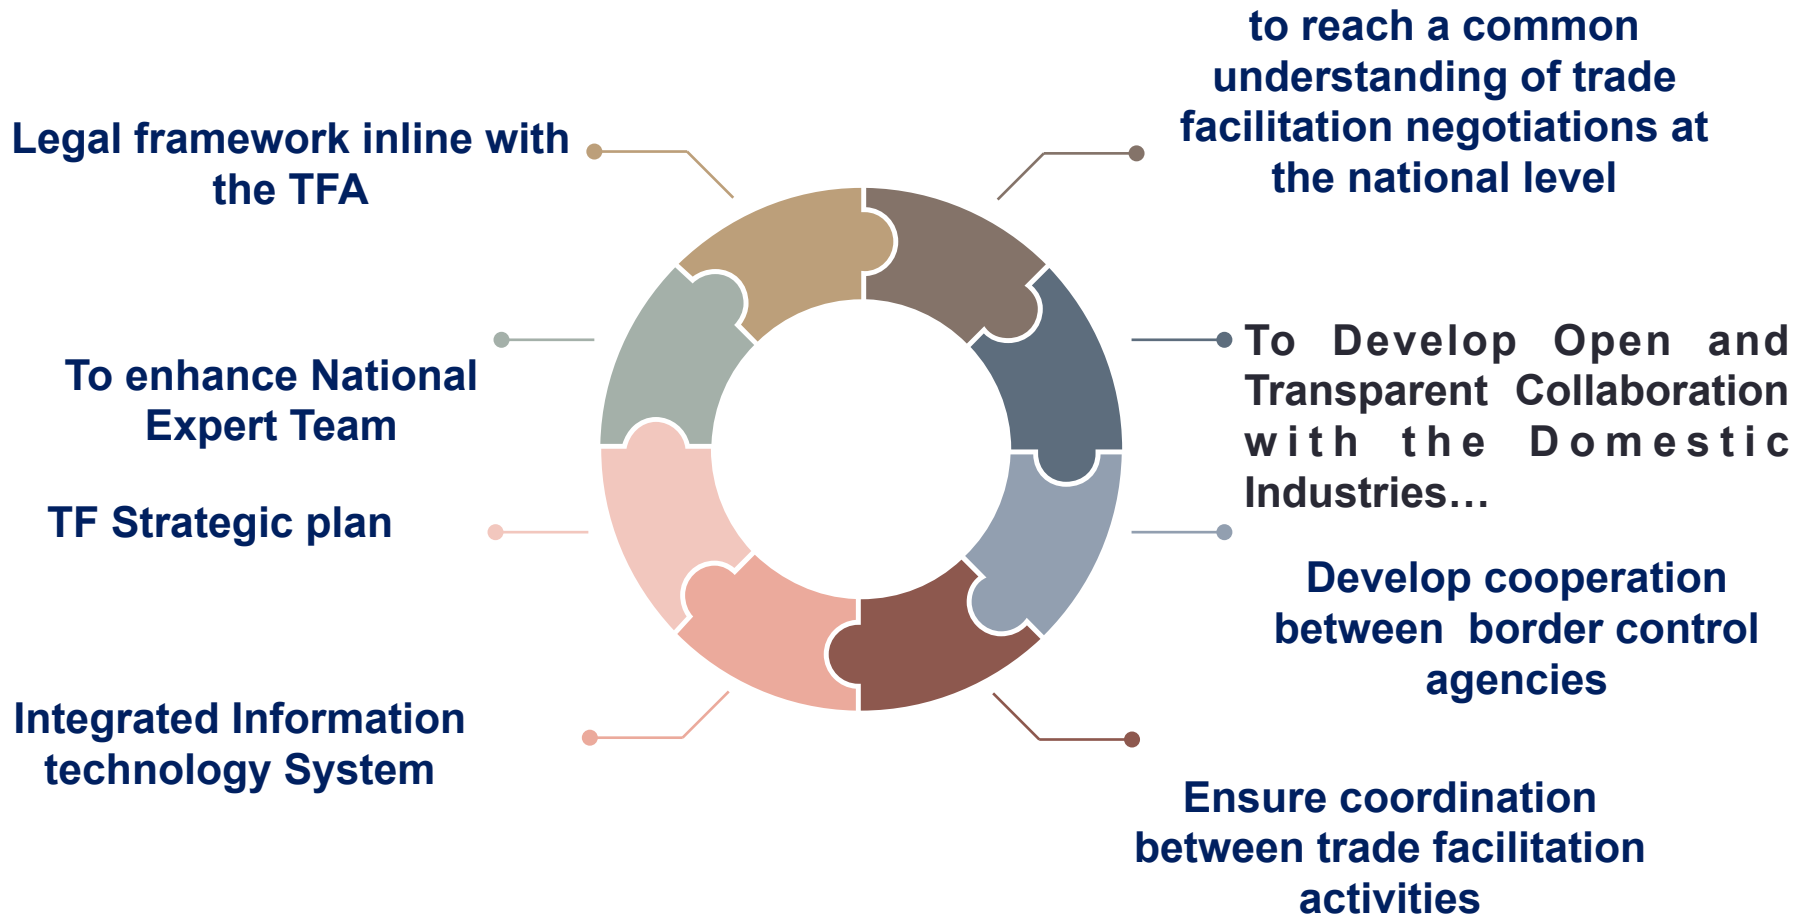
Legal framework inline with the TFA

to reach a common understanding of trade facilitation negotiations at the national level

To enhance National Expert Team

To Develop Open and Transparent Collaboration with the Domestic Industries…

TF Strategic plan

Develop cooperation between border control agencies

Integrated Information technology System

Ensure coordination between trade facilitation activities